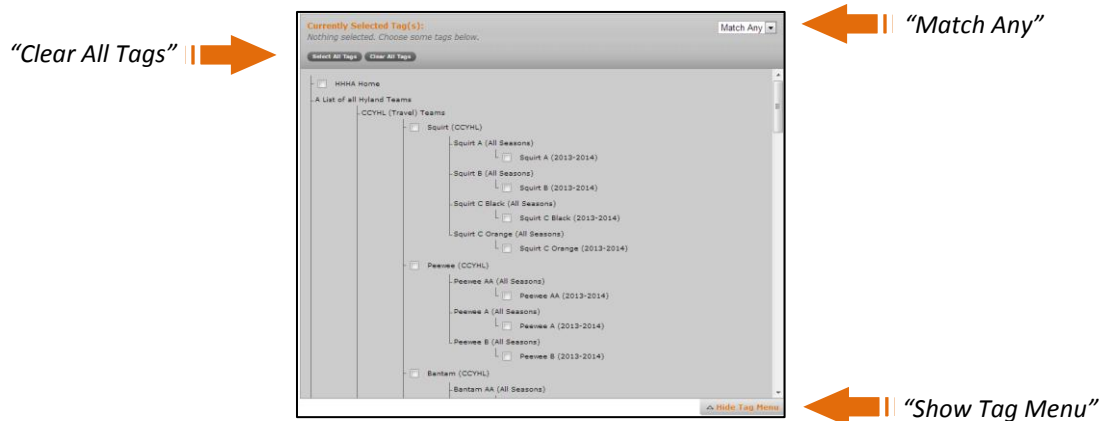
Currently Selected Tag(s):
Nothing selected. Choose some tags below.

Match Any

"Match Any"

"Clear All Tags"

Select All Tags Clear All Tags

HHHA Home
A List of all Hyland Teams
CCYHL (Travel) Teams
Squirt (CCYHL)
Squirt A (All Seasons)
Squirt A (2013-2014)
Squirt B (All Seasons)
Squirt B (2013-2014)
Squirt C Black (All Seasons)
Squirt C Black (2013-2014)
Squirt C Orange (All Seasons)
Squirt C Orange (2013-2014)
Peewee (CCYHL)
Peewee AA (All Seasons)
Peewee AA (2013-2014)
Peewee A (All Seasons)
Peewee A (2013-2014)
Peewee B (All Seasons)
Peewee B (2013-2014)
Bantam (CCYHL)
Bantam AA (All Seasons)

Hide Tag Menu

"Show Tag Menu"